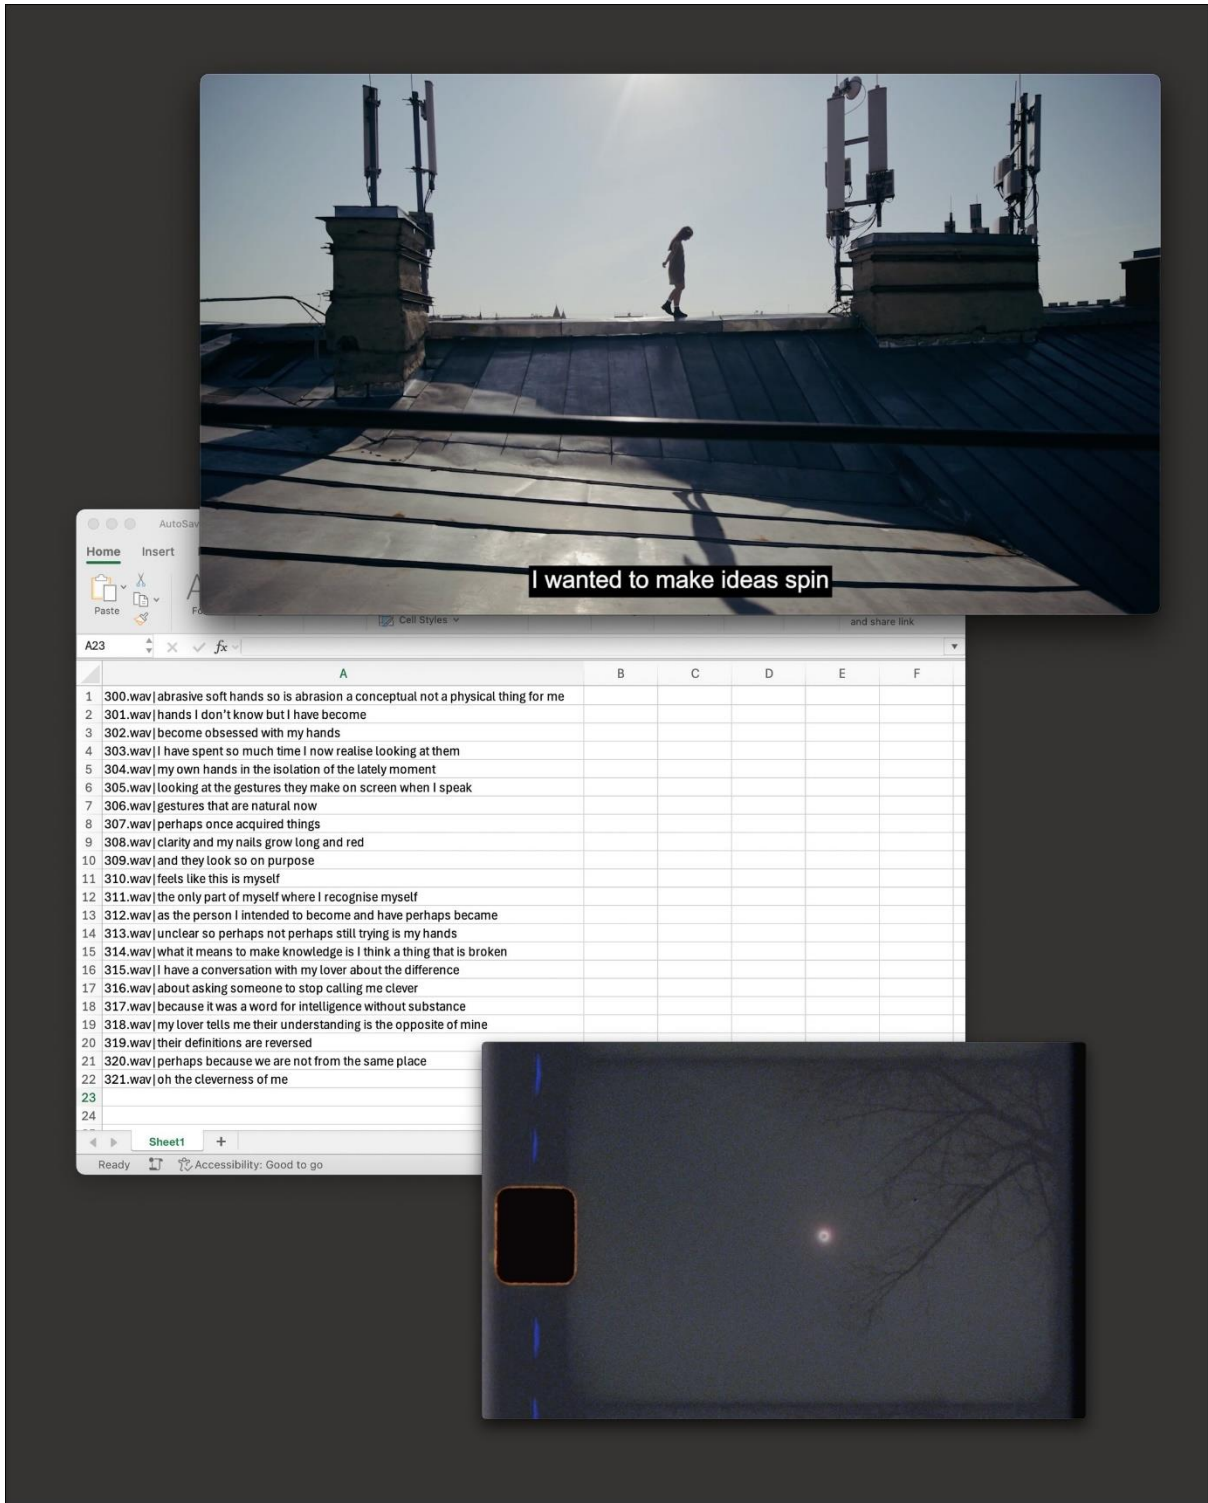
I wanted to make ideas spin

AutoSav

Home Insert

Paste

Fo

Cell Styles

and share link

A23

fx

| | A | B | C | D | E | F |
|---|---|---|---|---|---|---|
| 1 | 300.wav\|abrasive soft hands so is abrasion a conceptual not a physical thing for me | | | | | |
| 2 | 301.wav\|hands I don't know but I have become | | | | | |
| 3 | 302.wav\|become obsessed with my hands | | | | | |
| 4 | 303.wav\|I have spent so much time I now realise looking at them | | | | | |
| 5 | 304.wav\|my own hands in the isolation of the lately moment | | | | | |
| 6 | 305.wav\|looking at the gestures they make on screen when I speak | | | | | |
| 7 | 306.wav\|gestures that are natural now | | | | | |
| 8 | 307.wav\|perhaps once acquired things | | | | | |
| 9 | 308.wav\|clarity and my nails grow long and red | | | | | |
| 10 | 309.wav\|and they look so on purpose | | | | | |
| 11 | 310.wav\|feels like this is myself | | | | | |
| 12 | 311.wav\|the only part of myself where I recognise myself | | | | | |
| 13 | 312.wav\|as the person I intended to become and have perhaps became | | | | | |
| 14 | 313.wav\|unclear so perhaps not perhaps still trying is my hands | | | | | |
| 15 | 314.wav\|what it means to make knowledge is I think a thing that is broken | | | | | |
| 16 | 315.wav\|I have a conversation with my lover about the difference | | | | | |
| 17 | 316.wav\|about asking someone to stop calling me clever | | | | | |
| 18 | 317.wav\|because it was a word for intelligence without substance | | | | | |
| 19 | 318.wav\|my lover tells me their understanding is the opposite of mine | | | | | |
| 20 | 319.wav\|their definitions are reversed | | | | | |
| 21 | 320.wav\|perhaps because we are not from the same place | | | | | |
| 22 | 321.wav\|oh the cleverness of me | | | | | |
| 23 | | | | | | |
| 24 | | | | | | |

Sheet1 +

Ready Accessibility: Good to go